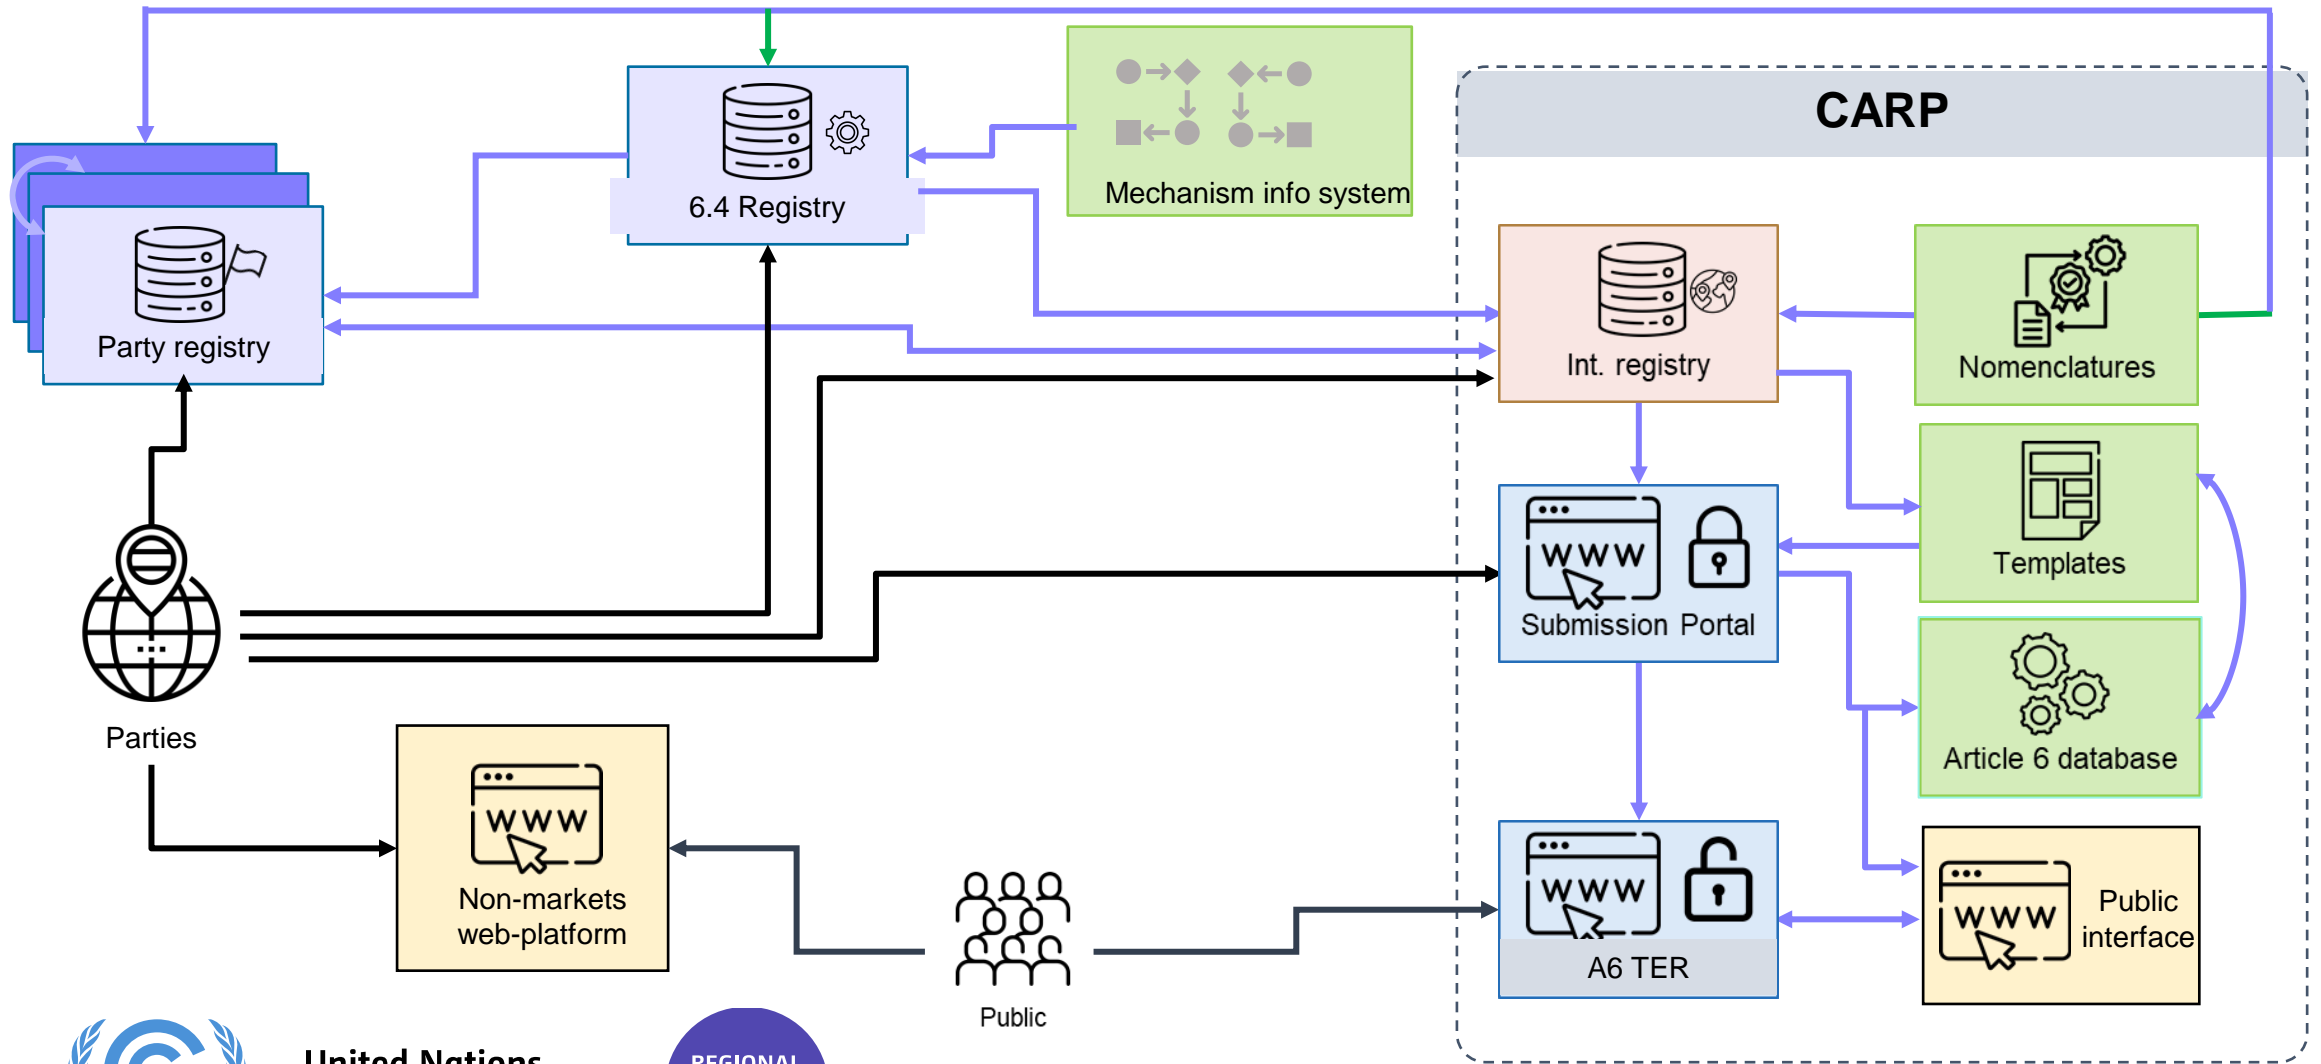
CARP

6.4 Registry

Mechanism info system

Party registry

Int. registry

Nomenclatures

Templates

Submission Portal

Article 6 database

Parties

Non-markets web-platform

Public

A6 TER

Public interface

WWW

United Nations

REGIONAL